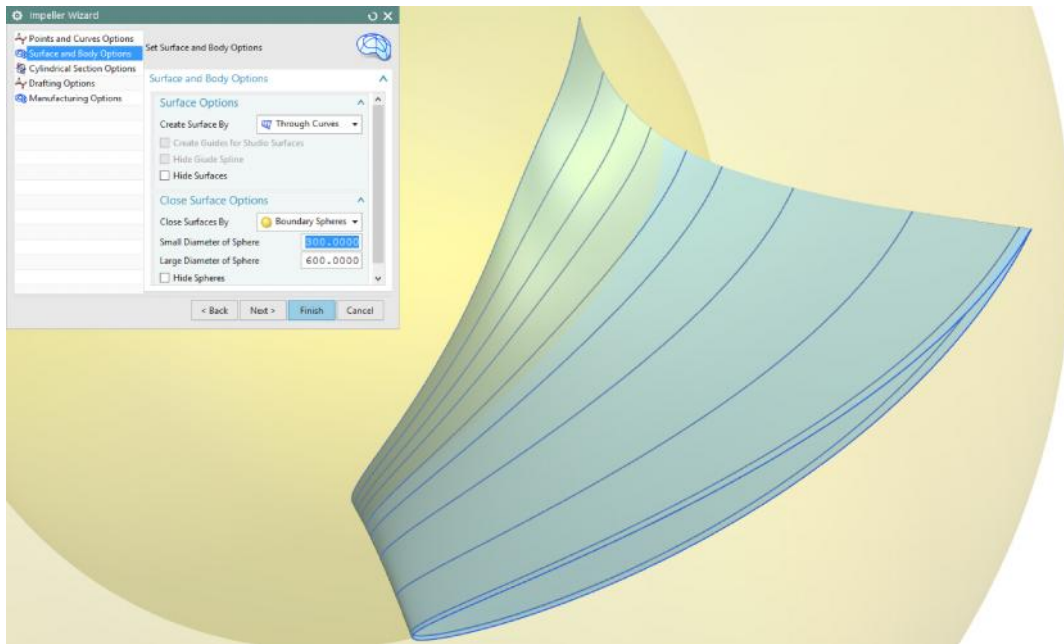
Impeller Wizard

Points and Curves Options
Surface and Body Options
Cylindrical Section Options
Drafting Options
Manufacturing Options

Set Surface and Body Options

Surface and Body Options

Surface Options

Create Surface By Through Curves

Create Guides for Studio Surfaces

Hide Guide Spline

Hide Surfaces

Close Surface Options

Close Surfaces By Boundary Spheres

Small Diameter of Sphere 300.0000

Large Diameter of Sphere 600.0000

Hide Spheres

< Back Next > Finish Cancel